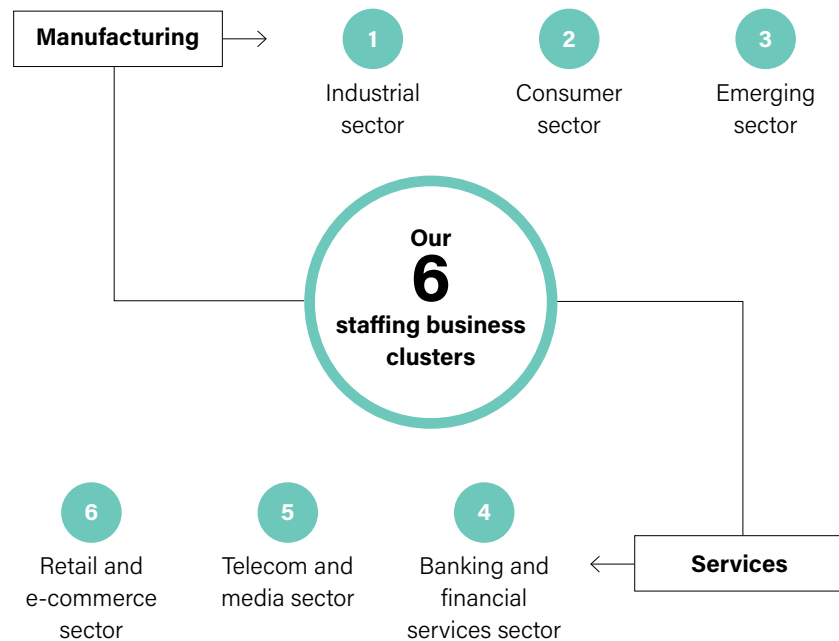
Manufacturing

1
Industrial sector

2
Consumer sector

3
Emerging sector

Our
6
staffing business clusters

6
Retail and e-commerce sector

5
Telecom and media sector

4
Banking and financial services sector

Services